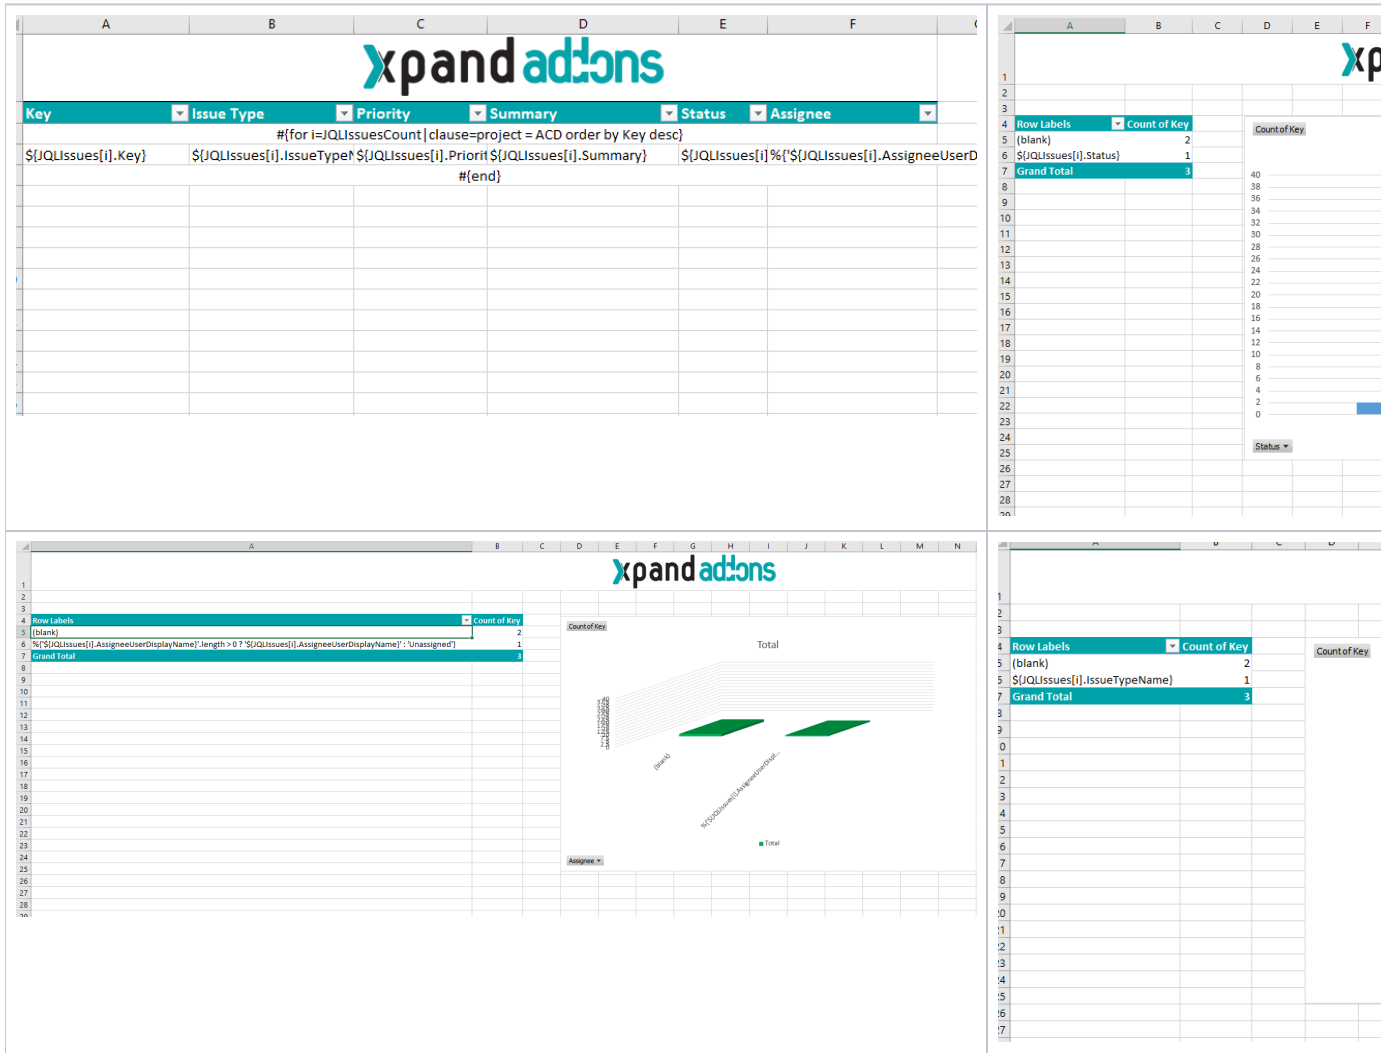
A B C D E F

xpand addons

| Key | Issue Type | Priority | Summary | Status | Assignee |
|---|---|---|---|---|---|
| #{for i=JQLIssuesCount\|clause=project = ACD order by Key desc} | | | | | |
| ${JQLIssues[i].Key} | ${JQLIssues[i].IssueTypeN | ${JQLIssues[i].Priorit | ${JQLIssues[i].Summary} | ${JQLIssues[i] | %{'${JQLIssues[i].AssigneeUserD |
| #{end} | | | | | |

A B C D E F

xp

| Row Labels | Count of Key |
|---|---|
| (blank) | 2 |
| ${JQLIssues[i].Status} | 1 |
| Grand Total | 3 |

Count of Key

40 38 36 34 32 30 28 26 24 22 20 18 16 14 12 10 8 6 4 2 0

Status

xpand addons

| Row Labels | Count of Key |
|---|---|
| (blank) | 2 |
| %{'${JQLIssues[i].AssigneeUserDisplayName}'.length > 0 ? '${JQLIssues[i].AssigneeUserDisplayName}' : 'Unassigned'} | 1 |
| Grand Total | 3 |

Count of Key

Total

(blank)

%{'${JQLIssues[i].AssigneeUserDispl...

Total

Assignee

| Row Labels | Count of Key |
|---|---|
| (blank) | 2 |
| ${JQLIssues[i].IssueTypeName} | 1 |
| Grand Total | 3 |

Count of Key